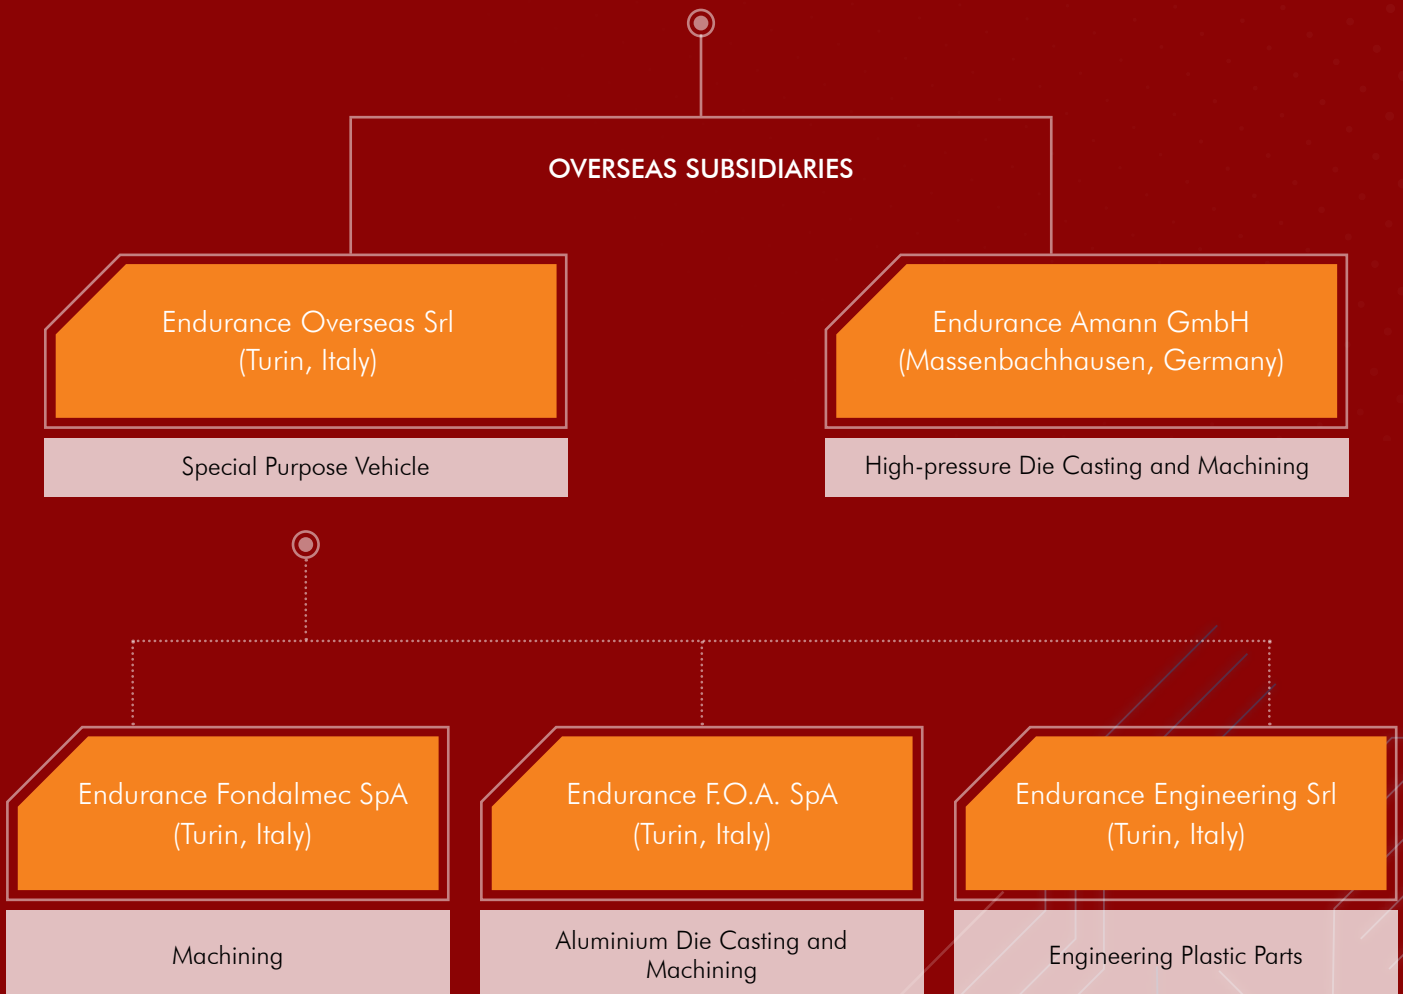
OVERSEAS SUBSIDIARIES

Endurance Overseas Srl
(Turin, Italy)

Special Purpose Vehicle

Endurance Amann GmbH
(Massenbachhausen, Germany)

High-pressure Die Casting and Machining

Endurance Fondalmec SpA
(Turin, Italy)

Machining

Endurance F.O.A. SpA
(Turin, Italy)

Aluminium Die Casting and Machining

Endurance Engineering Srl
(Turin, Italy)

Engineering Plastic Parts